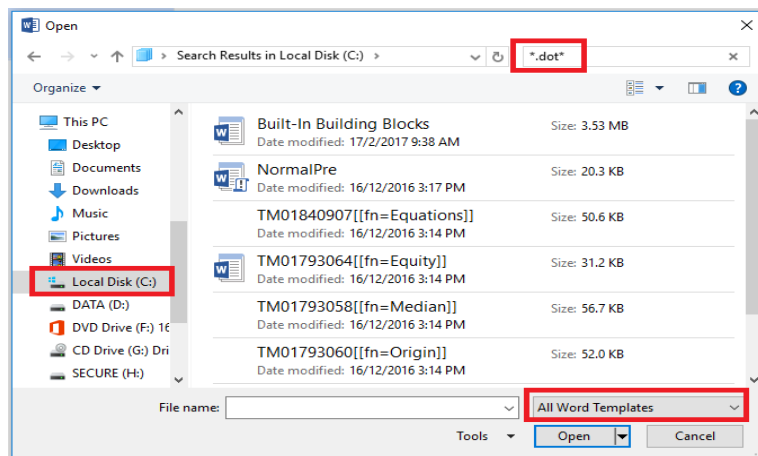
Open

Search Results in Local Disk (C:)

*.dot*

Organize

This PC
Desktop
Documents
Downloads
Music
Pictures
Videos
Local Disk (C:)
DATA (D:)
DVD Drive (F:) 16
CD Drive (G:) Dri
SECURE (H:)

Built-In Building Blocks
Date modified: 17/2/2017 9:38 AM
Size: 3.53 MB

NormalPre
Date modified: 16/12/2016 3:17 PM
Size: 20.3 KB

TM01840907[[fn=Equations]]
Date modified: 16/12/2016 3:14 PM
Size: 50.6 KB

TM01793064[[fn=Equity]]
Date modified: 16/12/2016 3:14 PM
Size: 31.2 KB

TM01793058[[fn=Median]]
Date modified: 16/12/2016 3:14 PM
Size: 56.7 KB

TM01793060[[fn=Origin]]
Date modified: 16/12/2016 3:14 PM
Size: 52.0 KB

File name:
All Word Templates
Tools
Open
Cancel